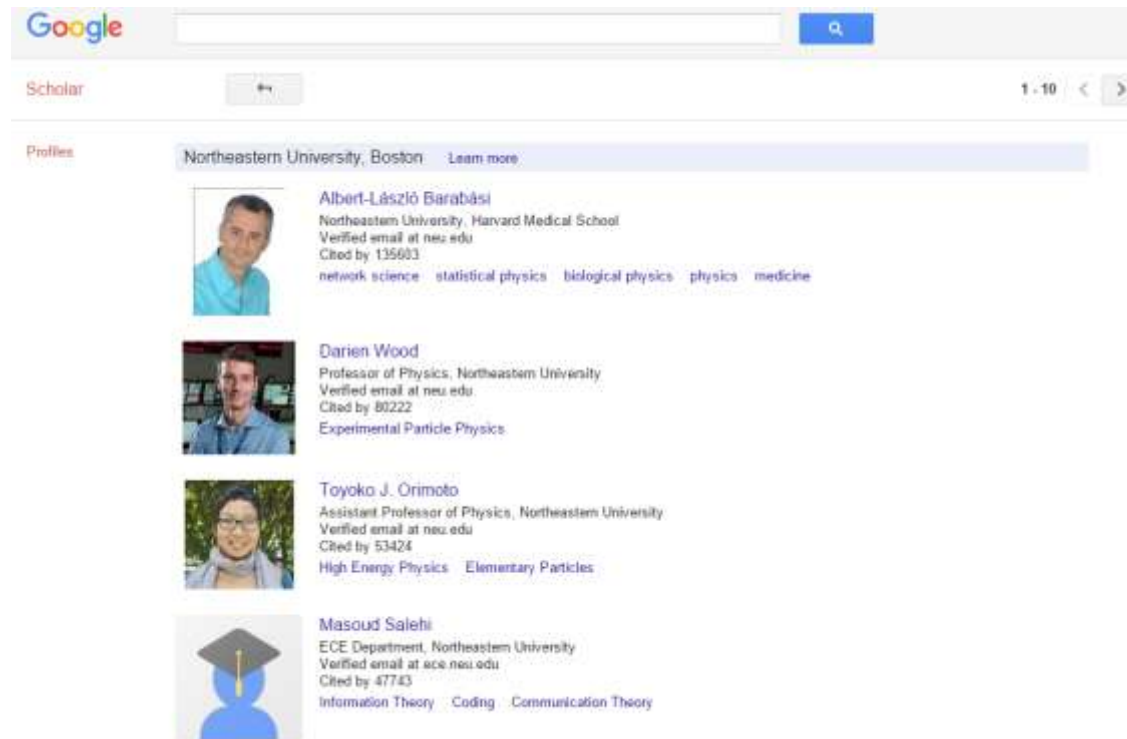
Google

Scholar

1 - 10

Profiles

Northeastern University, Boston Learn more

Albert-László Barabási
Northeastern University, Harvard Medical School
Verified email at neu.edu
Cited by 135603
network science statistical physics biological physics physics medicine

Darien Wood
Professor of Physics, Northeastern University
Verified email at neu.edu
Cited by 80222
Experimental Particle Physics

Toyoko J. Orimoto
Assistant Professor of Physics, Northeastern University
Verified email at neu.edu
Cited by 53424
High Energy Physics Elementary Particles

Masoud Salehi
ECE Department, Northeastern University
Verified email at ece.neu.edu
Cited by 47743
Information Theory Coding Communication Theory